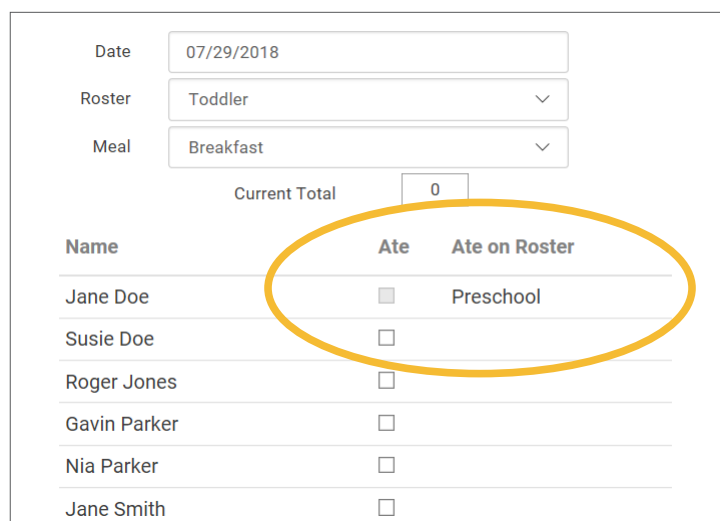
Date 07/29/2018

Roster Toddler

Meal Breakfast

Current Total 0

| Name | Ate | Ate on Roster |
|---|---|---|
| Jane Doe | ☐ | Preschool |
| Susie Doe | ☐ | |
| Roger Jones | ☐ | |
| Gavin Parker | ☐ | |
| Nia Parker | ☐ | |
| Jane Smith | ☐ | |